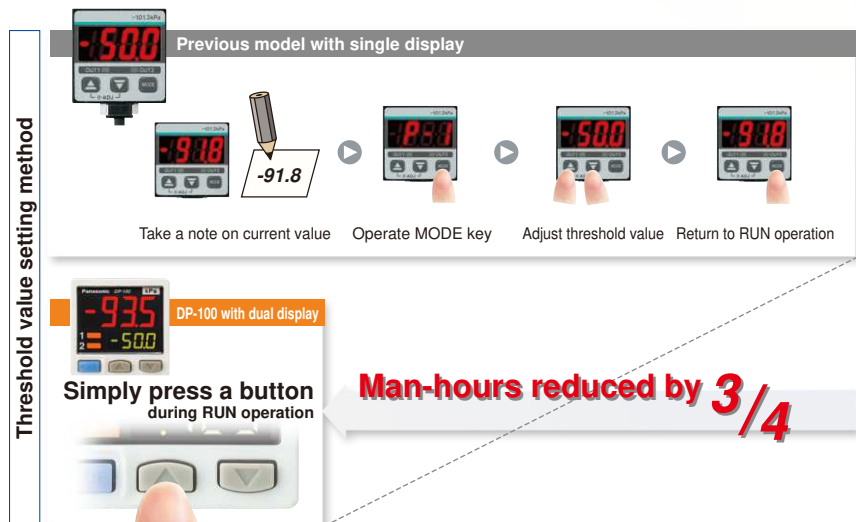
Threshold value setting method

-50.0
Previous model with single display

-91.8
-91.8
P-1
-50.0
-91.8

Take a note on current value
Operate MODE key
Adjust threshold value
Return to RUN operation

Panasonic DP-100
-93.5
1
2
-50.0
DP-100 with dual display

Simply press a button
during RUN operation

Man-hours reduced by $^{3}/_{4}$